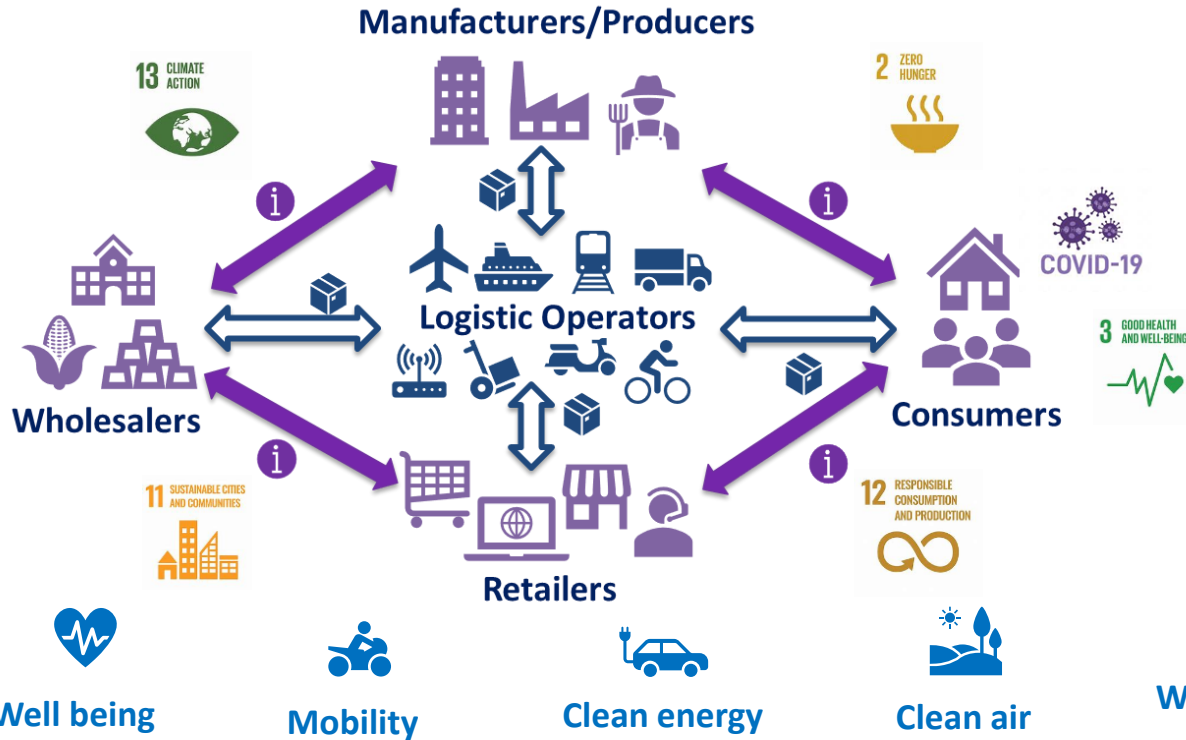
Manufacturers/Producers

13 CLIMATE ACTION

2 ZERO HUNGER

i

i

COVID-19

Logistic Operators

3 GOOD HEALTH AND WELL-BEING

Wholesalers

Consumers

i

i

11 SUSTAINABLE CITIES AND COMMUNITIES

12 RESPONSIBLE CONSUMPTION AND PRODUCTION

Retailers

Well being

Mobility

Clean energy

Clean air

W